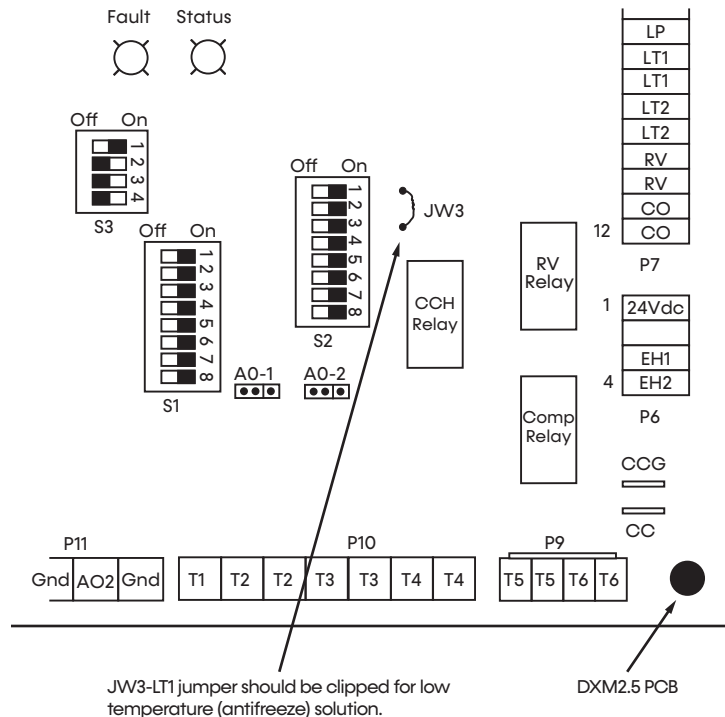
Fault Status

Off On
1
2
3
4
S3

Off On
1
2
3
4
5
6
7
8
S2

JW3

Off On
1
2
3
4
5
6
7
8
S1

A0-1 A0-2

CCH Relay

RV Relay

Comp Relay

LP
LT1
LT1
LT2
LT2
RV
RV
CO
12 CO
P7

1 24Vdc

EH1
4 EH2
P6

CCG

CC

P11
Gnd AO2 Gnd

P10
T1 T2 T2 T3 T3 T4 T4

P9
T5 T5 T6 T6

JW3-LT1 jumper should be clipped for low temperature (antifreeze) solution.

DXM2.5 PCB